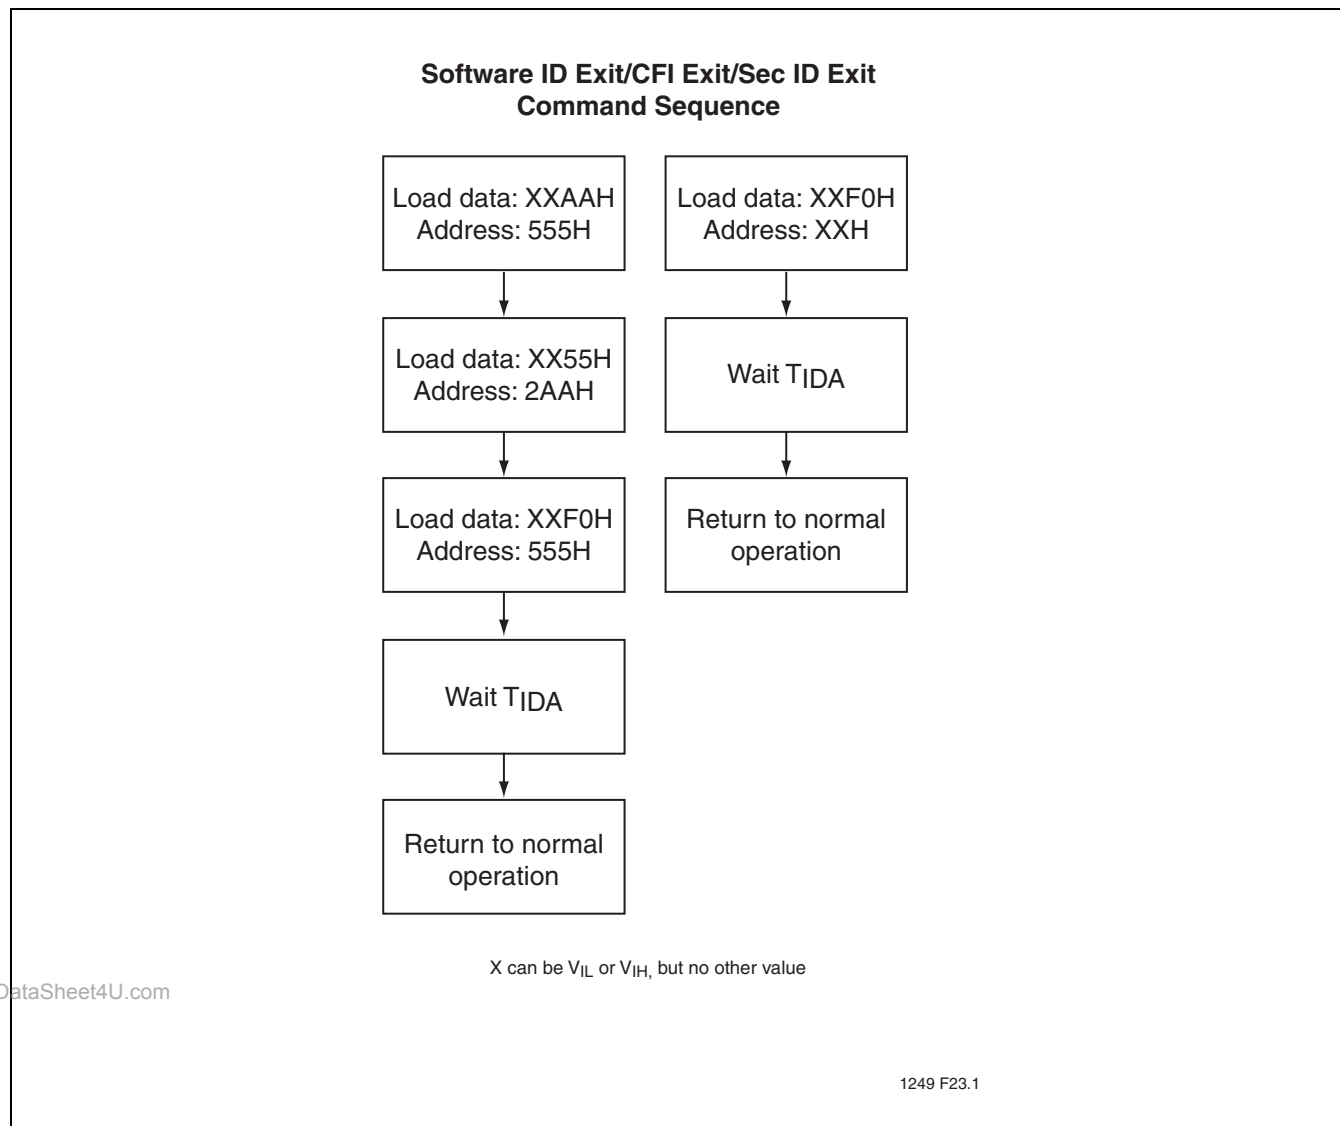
Software ID Exit/CFI Exit/Sec ID Exit
Command Sequence

Load data: XXAAH
Address: 555H

Load data: XX55H
Address: 2AAH

Load data: XXF0H
Address: 555H

Wait $T_{IDA}$

Return to normal operation

Load data: XXF0H
Address: XXH

Wait $T_{IDA}$

Return to normal operation

X can be $V_{IL}$ or $V_{IH,}$ but no other value

ataSheet4U.com

1249 F23.1